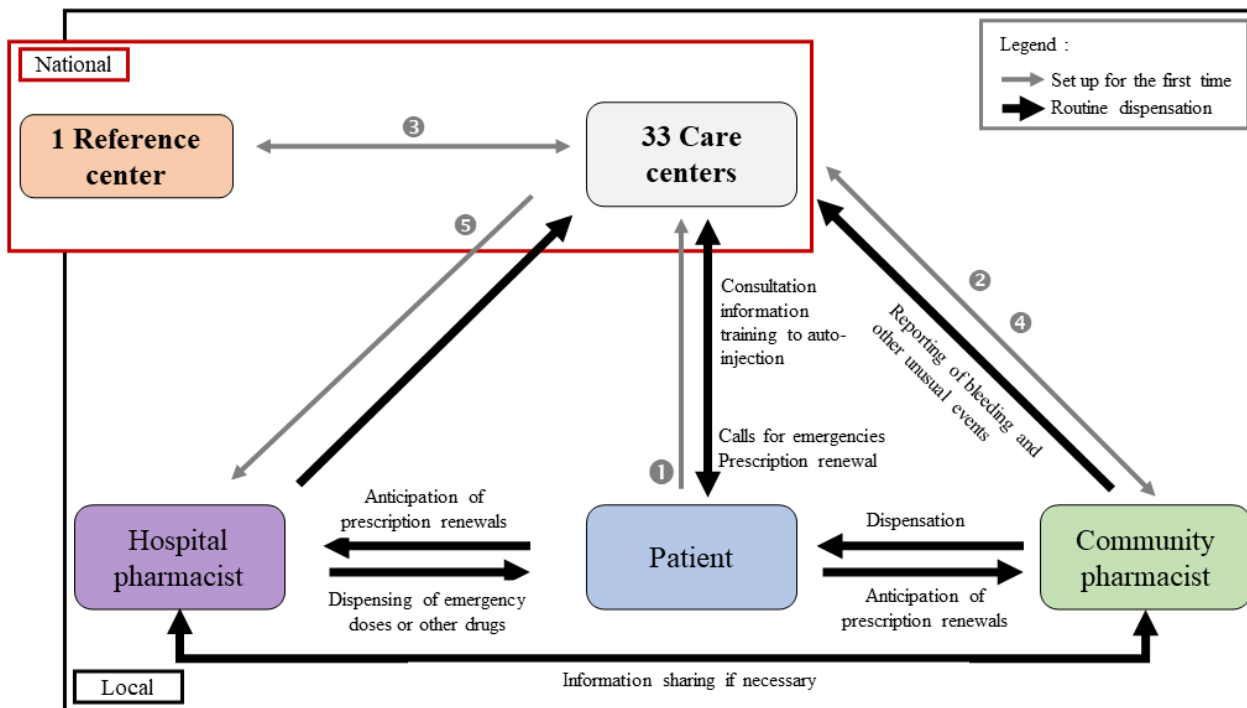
National

Legend :
Set up for the first time
Routine dispensation

1 Reference center

❸

33 Care centers

❺

Consultation information training to auto-injection

❷

❹

Reporting of bleeding and other unusual events

Calls for emergencies
Prescription renewal

❶

Anticipation of prescription renewals

Dispensation

Hospital pharmacist

Patient

Community pharmacist

Dispensing of emergency doses or other drugs

Anticipation of prescription renewals

Local

Information sharing if necessary